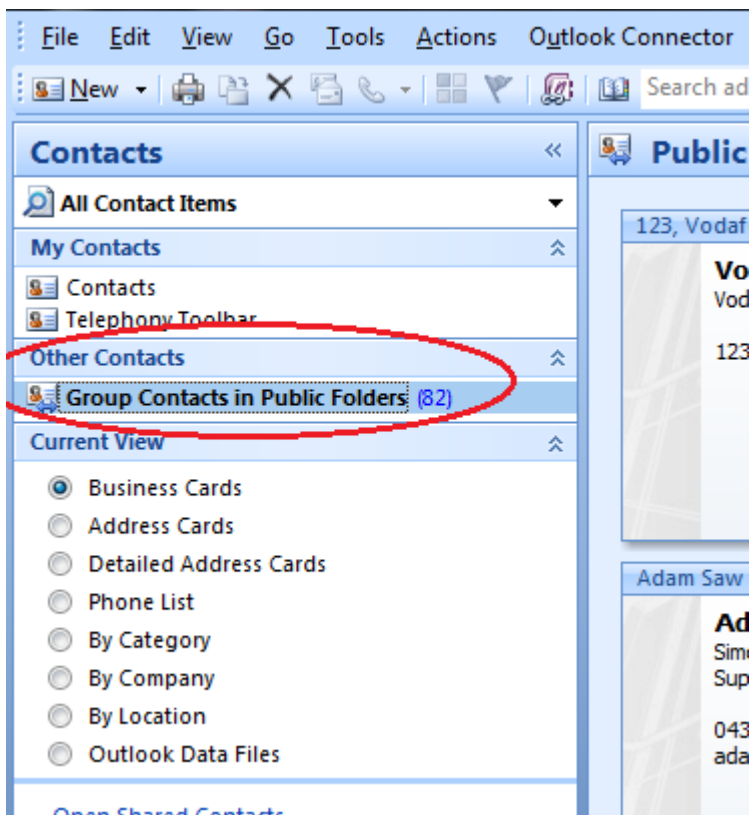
File Edit View Go Tools Actions Outlook Connector

New Search ad

Contacts

All Contact Items

My Contacts

Contacts

Telephony Toolbar

Other Contacts

Group Contacts in Public Folders (82)

Current View

Business Cards

Address Cards

Detailed Address Cards

Phone List

By Category

By Company

By Location

Outlook Data Files

Open Shared Contacts

Public

123, Vodaf

Vo

Vod

123

Adam Saw

Ad

Sim

Sup

043

ada